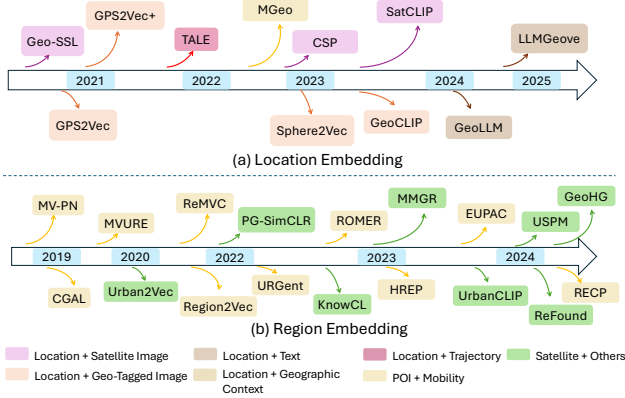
GPS2Vec+
MGeo
SatCLIP
Geo-SSL
TALE
CSP
LLMGeove
2021
2022
2023
2024
2025
GPS2Vec
Sphere2Vec
GeoCLIP
GeoLLM

(a) Location Embedding

MMGR
GeoHG
MV-PN
ReMVC
EUPAC
MVURE
PG-SimCLR
ROMER
USPM
2019
2020
2022
2023
2024
CGAL
Urban2Vec
URGent
HREP
UrbanCLIP
RECP
Region2Vec
KnowCL
ReFound

(b) Region Embedding

Location + Satellite Image
Location + Text
Location + Trajectory
Satellite + Others
Location + Geo-Tagged Image
Location + Geographic Context
POI + Mobility